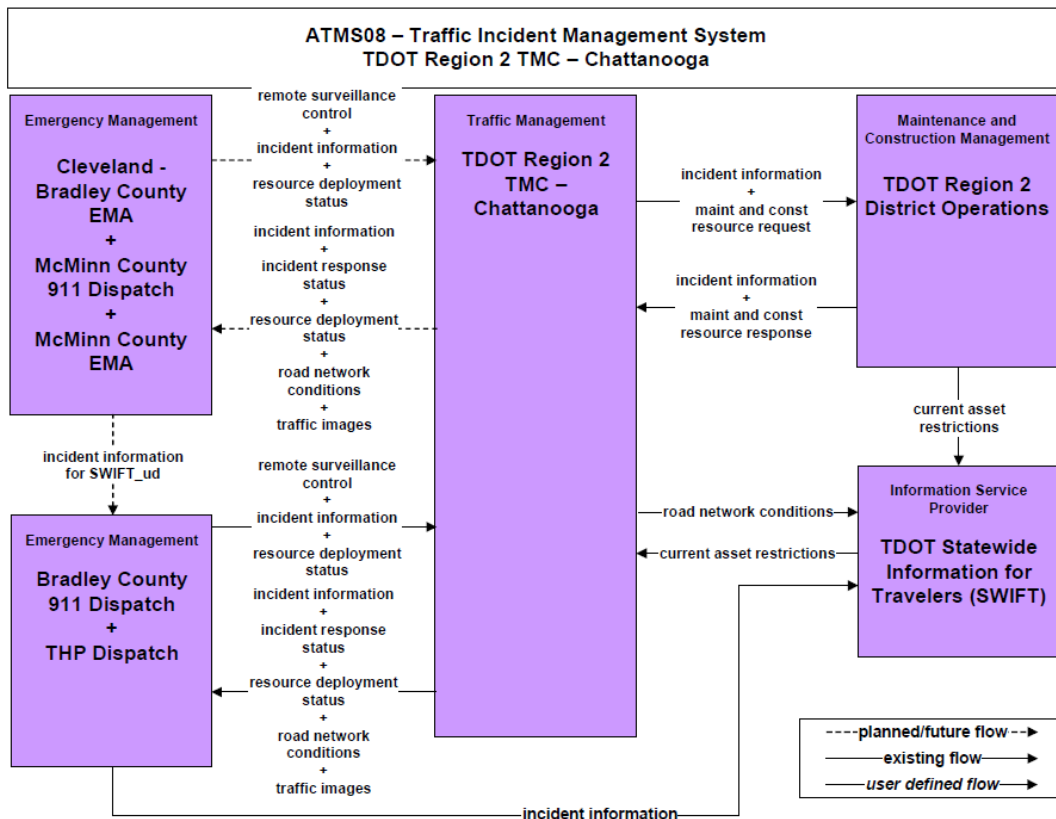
ATMS08 – Traffic Incident Management System
TDOT Region 2 TMC – Chattanooga

Emergency Management

Cleveland - Bradley County EMA
+
McMinn County 911 Dispatch
+
McMinn County EMA

remote surveillance control
+
incident information
+
resource deployment status

incident information
+
incident response status
+
resource deployment status
+
road network conditions
+
traffic images

Traffic Management

TDOT Region 2 TMC – Chattanooga

incident information
+
maint and const resource request

incident information
+
maint and const resource response

Maintenance and Construction Management

TDOT Region 2 District Operations

current asset restrictions

incident information for SWIFT_ud

remote surveillance control
+
incident information
+
resource deployment status

incident information
+
incident response status
+
resource deployment status
+
road network conditions
+
traffic images

Emergency Management

Bradley County 911 Dispatch
+
THP Dispatch

road network conditions

current asset restrictions

Information Service Provider

TDOT Statewide Information for Travelers (SWIFT)

planned/future flow
existing flow
user defined flow

incident information